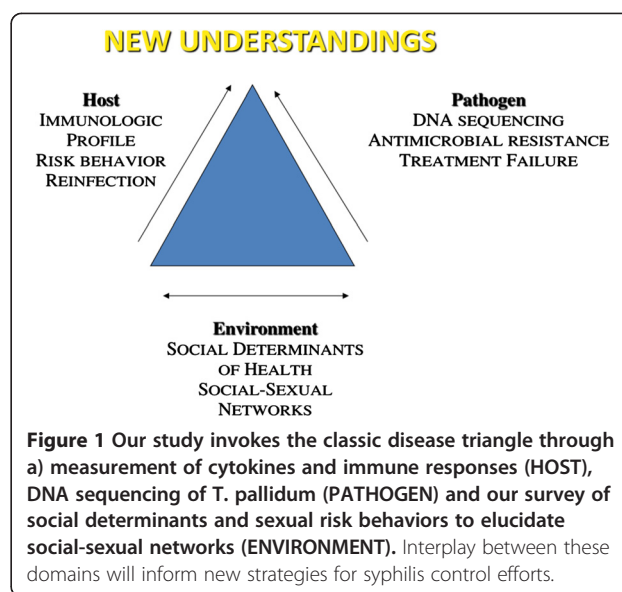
NEW UNDERSTANDINGS

Host
IMMUNOLOGIC PROFILE
RISK BEHAVIOR
REINFECTION

Pathogen
DNA SEQUENCING
ANTIMICROBIAL RESISTANCE
TREATMENT FAILURE

Environment
SOCIAL DETERMINANTS OF HEALTH
SOCIAL-SEXUAL NETWORKS

**Figure 1 Our study invokes the classic disease triangle through a) measurement of cytokines and immune responses (HOST), DNA sequencing of T. pallidum (PATHOGEN) and our survey of social determinants and sexual risk behaviors to elucidate social-sexual networks (ENVIRONMENT).** Interplay between these domains will inform new strategies for syphilis control efforts.